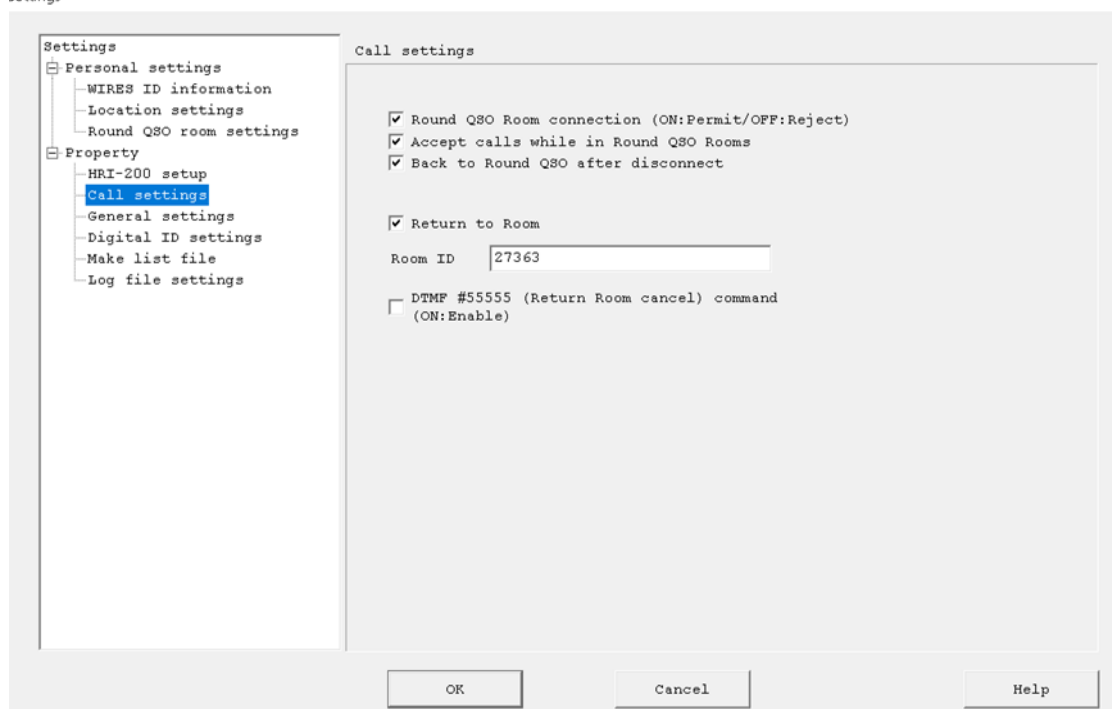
Settings

Settings
Personal settings
WIRES ID information
Location settings
Round QSO room settings
Property
HRI-200 setup
Call settings
General settings
Digital ID settings
Make list file
Log file settings

Call settings

☑ Round QSO Room connection (ON:Permit/OFF:Reject)
☑ Accept calls while in Round QSO Rooms
☑ Back to Round QSO after disconnect

☑ Return to Room

Room ID 27363

☐ DTMF #55555 (Return Room cancel) command (ON:Enable)

OK
Cancel
Help